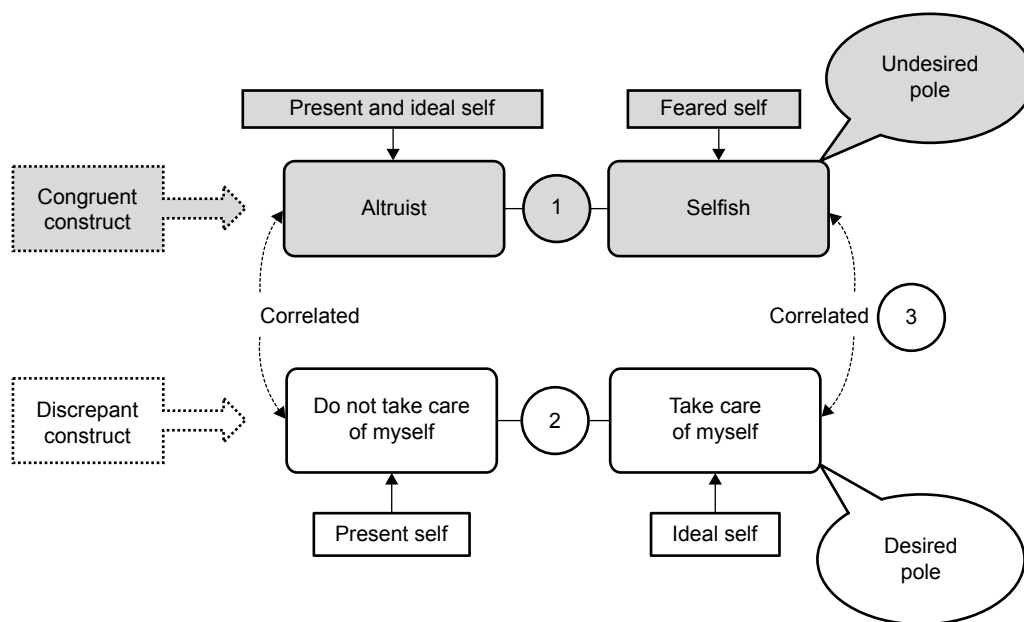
Undesired pole

Present and ideal self

Feared self

Congruent construct

Altruist

1

Selfish

Correlated

Correlated

3

Discrepant construct

Do not take care of myself

2

Take care of myself

Present self

Ideal self

Desired pole